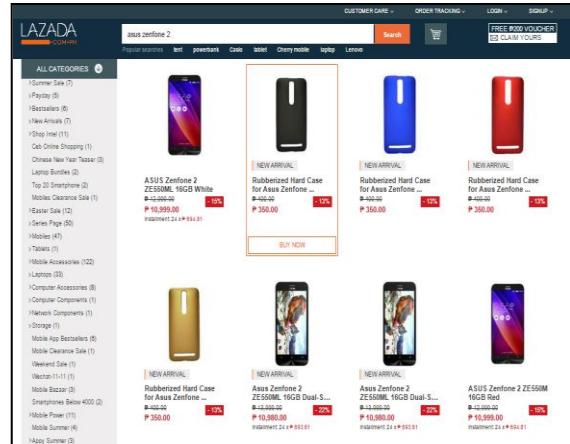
CUSTOMER CARE ⌄ ORDER TRACKING ⌄ LOGIN ⌄ SIGNUP ⌄

LAZADA .COM.PH

asus zenfone 2

Search

FREE ₱200 VOUCHER
CLAIM YOURS

Popular searches tent powerbank Casio tablet Cherry mobile laptop Lenovo

ALL CATEGORIES

Summer Sale (7)
Payday (5)
Bestsellers (6)
New Arrivals (7)
Shop Intel (11)
Cab Online Shopping (1)
Chinese New Year Teaser (3)
Laptop Bundles (2)
Top 20 Smartphone (2)
Mobiles Clearance Sale (1)
Easter Sale (12)
Series Page (50)
Mobiles (47)
Tablets (1)
Mobile Accessories (122)
Laptops (33)
Computer Accessories (8)
Computer Components (1)
Network Components (1)
Storage (1)
Mobile App Bestsellers (6)
Mobile Clearance Sale (1)
Weekend Sale (1)
Wechat-11-11 (1)
Mobile Bazaar (3)
Smartphones Below 4000 (2)
Mobile Power (11)
Mobile Summer (4)
Appy Summer (3)

ASUS Zenfone 2 ZE550ML 16GB White
₱ 12,999.00 - 15%
₱ 10,999.00
Installment 24 x ₱ 594.81

NEW ARRIVAL
Rubberized Hard Case for Asus Zenfone ...
₱ 400.00 - 13%
₱ 350.00
BUY NOW

NEW ARRIVAL
Rubberized Hard Case for Asus Zenfone ...
₱ 400.00 - 13%
₱ 350.00

NEW ARRIVAL
Rubberized Hard Case for Asus Zenfone ...
₱ 400.00 - 13%
₱ 350.00

NEW ARRIVAL
Rubberized Hard Case for Asus Zenfone ...
₱ 400.00 - 13%
₱ 350.00

NEW ARRIVAL
Asus Zenfone 2 ZE550ML 16GB Dual-S...
₱ 13,999.00 - 22%
₱ 10,980.00
Installment 24 x ₱ 593.81

NEW ARRIVAL
Asus Zenfone 2 ZE550ML 16GB Dual-S...
₱ 13,999.00 - 22%
₱ 10,980.00
Installment 24 x ₱ 593.81

ASUS Zenfone 2 ZE550M 16GB Red
₱ 12,999.00 - 15%
₱ 10,999.00
Installment 24 x ₱ 594.81